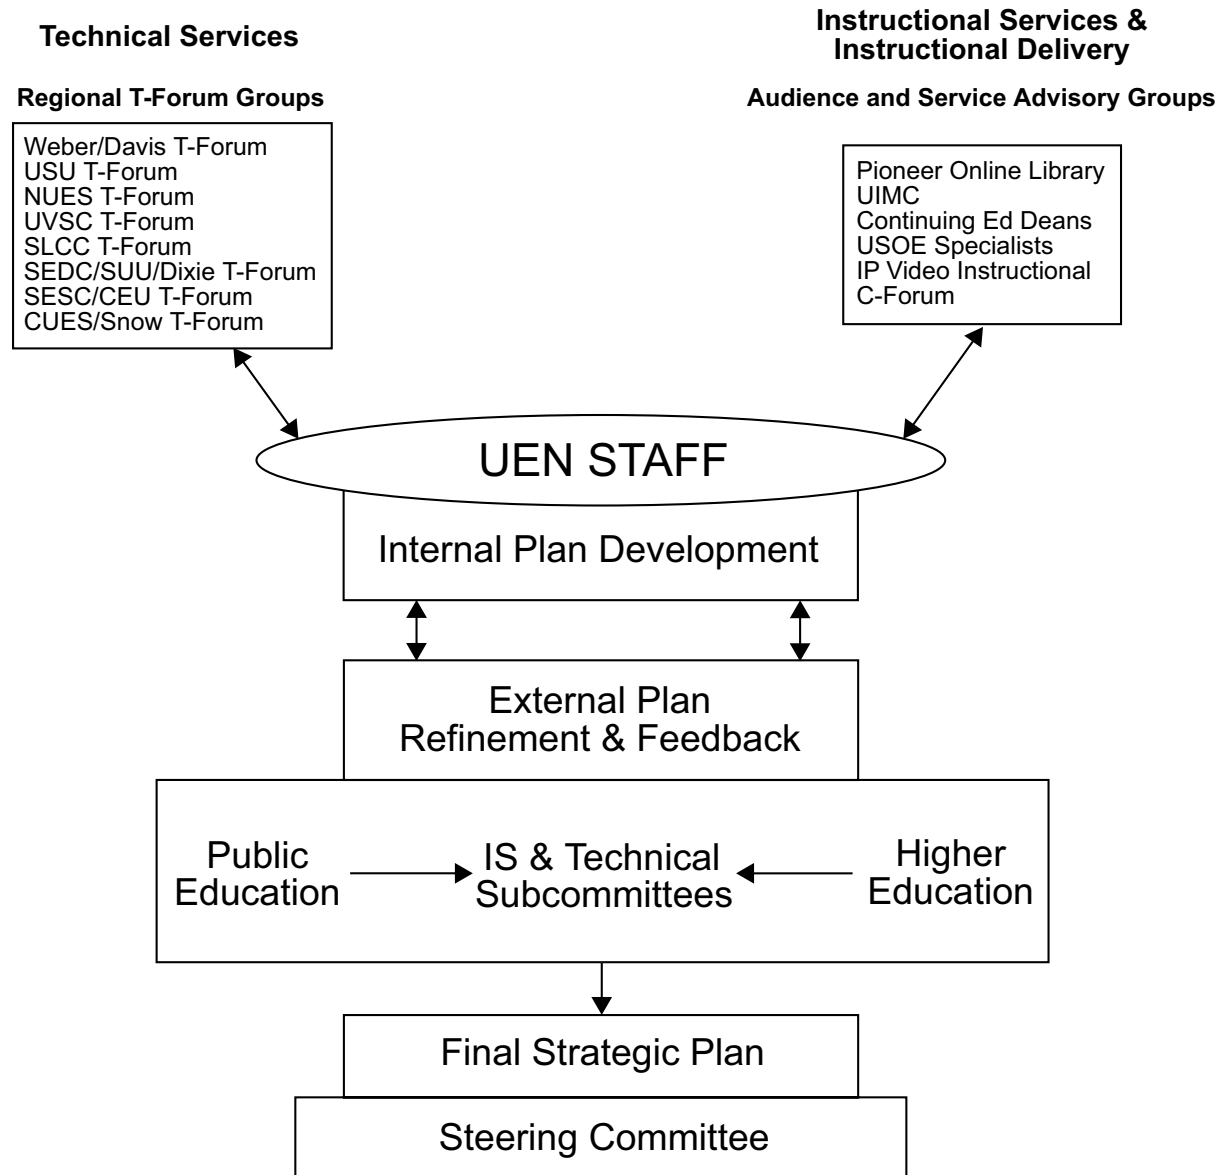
Technical Services

Regional T-Forum Groups

Weber/Davis T-Forum
USU T-Forum
NUES T-Forum
UVSC T-Forum
SLCC T-Forum
SEDC/SUU/Dixie T-Forum
SESC/CEU T-Forum
CUES/Snow T-Forum

Instructional Services & Instructional Delivery

Audience and Service Advisory Groups

Pioneer Online Library
UIMC
Continuing Ed Deans
USOE Specialists
IP Video Instructional
C-Forum

UEN STAFF

Internal Plan Development

External Plan Refinement & Feedback

Public Education

IS & Technical Subcommittees

Higher Education

Final Strategic Plan

Steering Committee